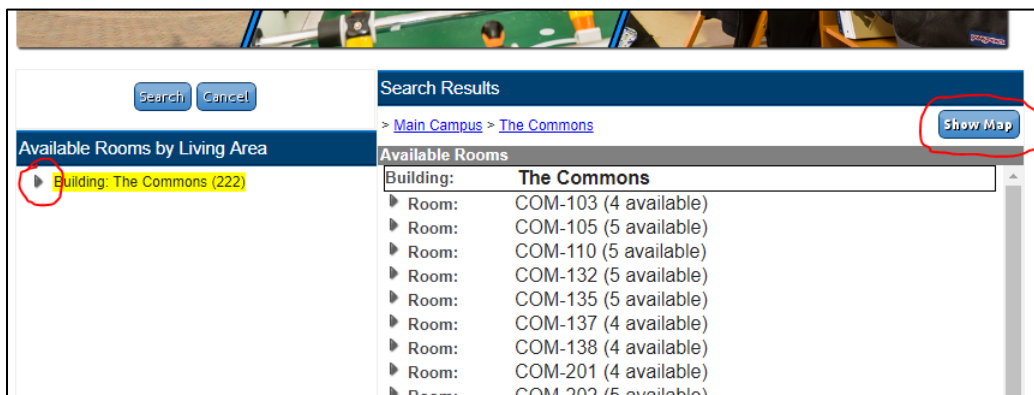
Search Cancel

Available Rooms by Living Area

Building: The Commons (222)

Search Results

> Main Campus > The Commons

Show Map

Available Rooms

| Building: | The Commons |
|---|---|
| Room: | COM-103 (4 available) |
| Room: | COM-105 (5 available) |
| Room: | COM-110 (5 available) |
| Room: | COM-132 (5 available) |
| Room: | COM-135 (5 available) |
| Room: | COM-137 (4 available) |
| Room: | COM-138 (4 available) |
| Room: | COM-201 (4 available) |
| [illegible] | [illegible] |